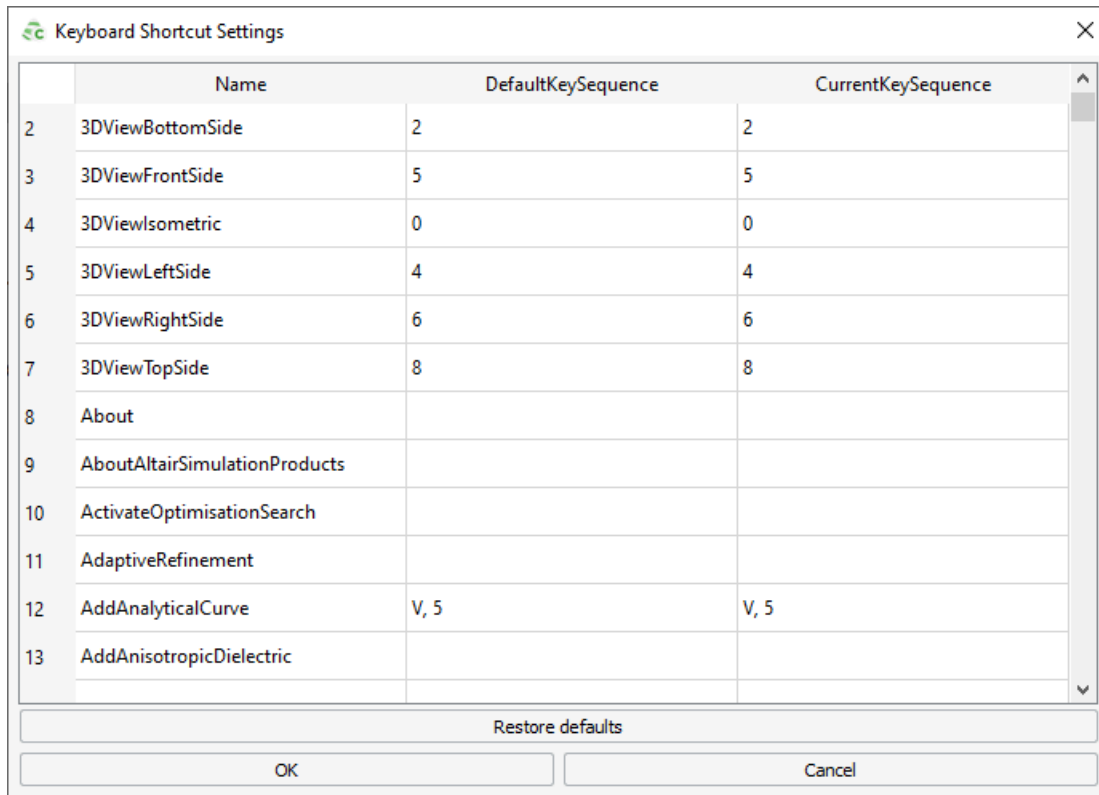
Keyboard Shortcut Settings

| | Name | DefaultKeySequence | CurrentKeySequence |
|---|---|---|---|
| 2 | 3DViewBottomSide | 2 | 2 |
| 3 | 3DViewFrontSide | 5 | 5 |
| 4 | 3DViewIsometric | 0 | 0 |
| 5 | 3DViewLeftSide | 4 | 4 |
| 6 | 3DViewRightSide | 6 | 6 |
| 7 | 3DViewTopSide | 8 | 8 |
| 8 | About | | |
| 9 | AboutAltairSimulationProducts | | |
| 10 | ActivateOptimisationSearch | | |
| 11 | AdaptiveRefinement | | |
| 12 | AddAnalyticalCurve | V, 5 | V, 5 |
| 13 | AddAnisotropicDielectric | | |

Restore defaults

OK

Cancel